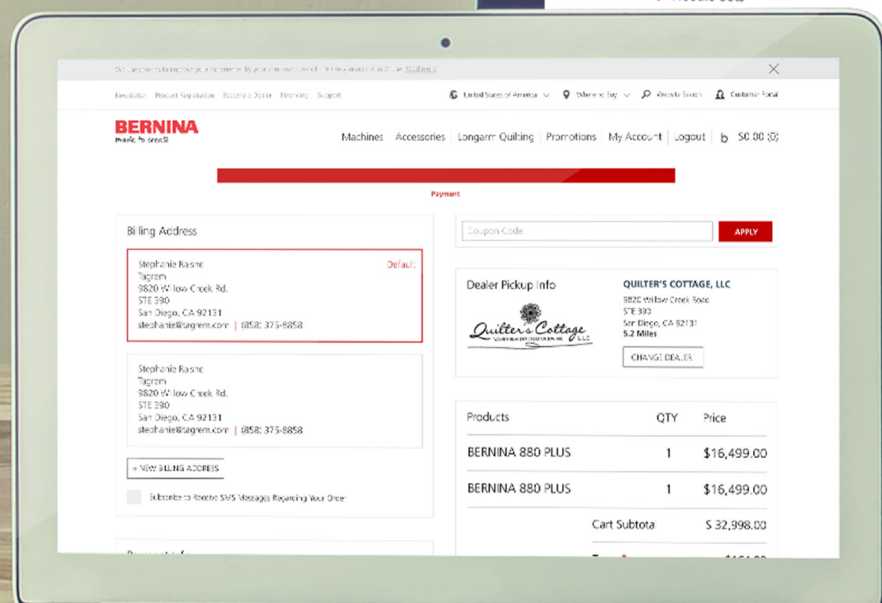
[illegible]

Newsletter Product Registration Become a Dealer Financing Support

United States of America Where to Buy Events & Training Customer Portal

BERNINA
made to create

Machines Accessories Longarm Quilting Promotions My Account Logout $0.00 (0)

Payment

Billing Address

Stephanie Raisne
Tagrem
9820 Willow Creek Rd.
STE 390
San Diego, CA 92131
stephanie@tagrem.com | (858) 375-8858

Default

Stephanie Raisne
Tagrem
9820 Willow Creek Rd.
STE 390
San Diego, CA 92131
stephanie@tagrem.com | (858) 375-8858

+ NEW BILLING ADDRESS

Subscribe to Receive SMS Messages Regarding Your Order

Coupon Code

APPLY

Dealer Pickup Info

Quilter's Cottage

QUILTER'S COTTAGE, LLC
9820 Willow Creek Road
STE 390
San Diego, CA 92131
5.2 Miles

CHANGE DEALER

| Products | QTY | Price |
|---|---|---|
| BERNINA 880 PLUS | 1 | $16,499.00 |
| BERNINA 880 PLUS | 1 | $16,499.00 |
| | Cart Subtota | $ 32,998.00 |

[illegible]